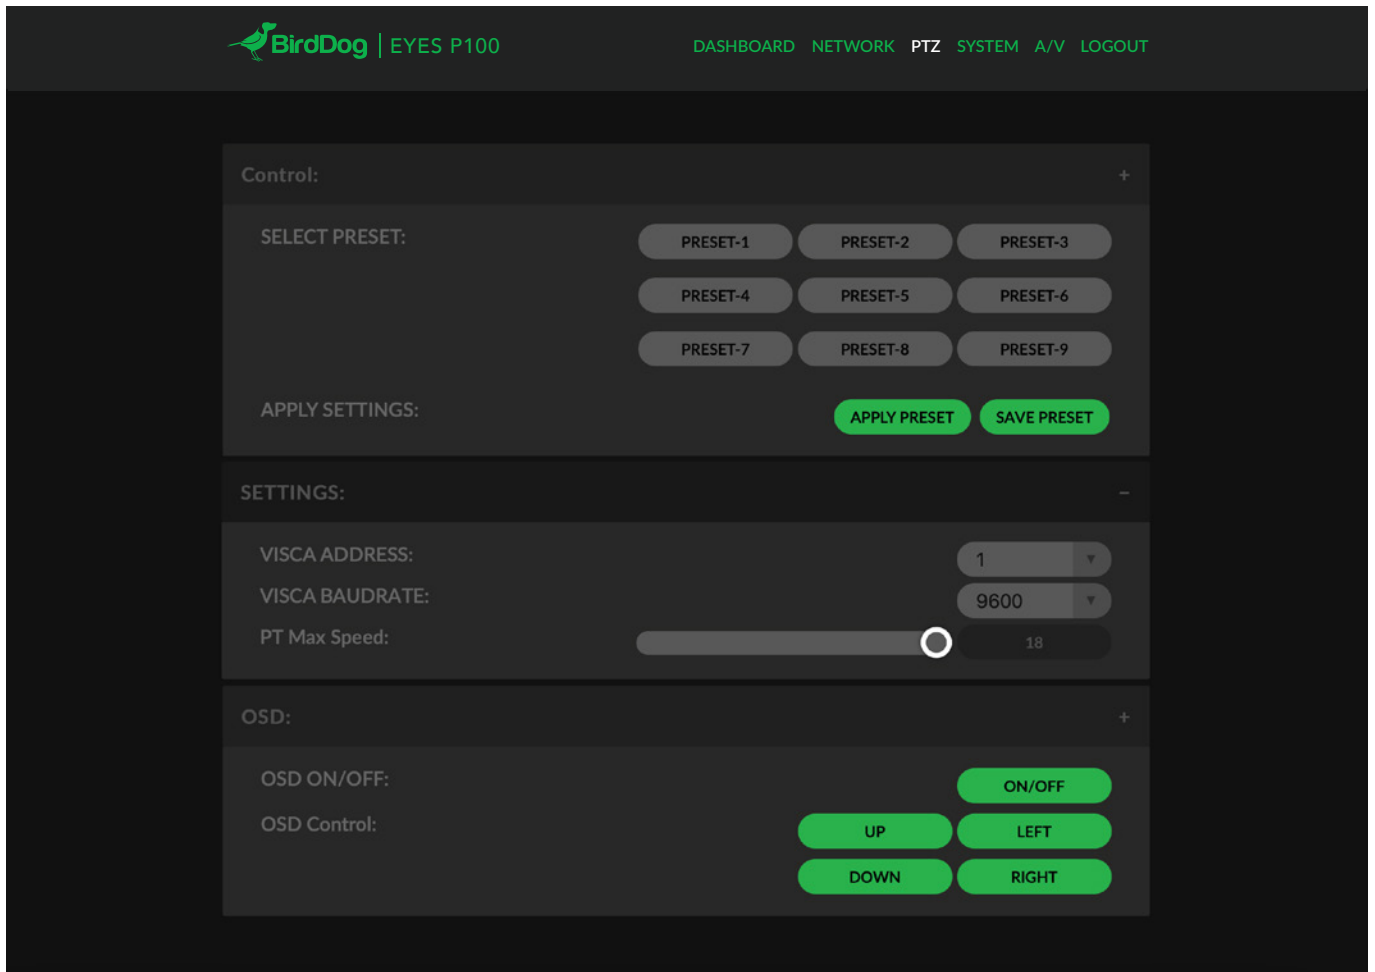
BirdDog | EYES P100

DASHBOARD NETWORK PTZ SYSTEM A/V LOGOUT

Control: +

SELECT PRESET:

PRESET-1 PRESET-2 PRESET-3
PRESET-4 PRESET-5 PRESET-6
PRESET-7 PRESET-8 PRESET-9

APPLY SETTINGS:

APPLY PRESET SAVE PRESET

SETTINGS: –

VISCA ADDRESS: 1
VISCA BAUDRATE: 9600
PT Max Speed: 18

OSD: +

OSD ON/OFF: ON/OFF

OSD Control: UP LEFT
DOWN RIGHT